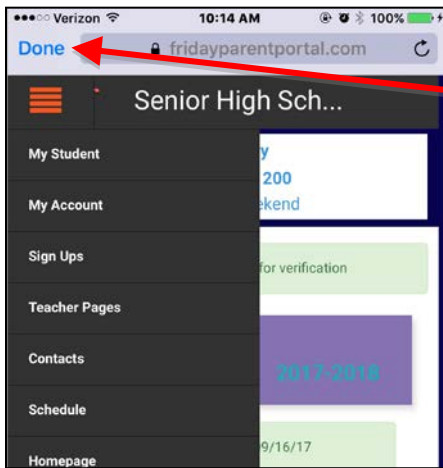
●●●○○ Verizon 10:14 AM 100%

Done fridayparentportal.com

Senior High Sch...

My Student

My Account

Sign Ups

Teacher Pages

Contacts

Schedule

Homepage

y

200

ekend

for verification

2017-2018

9/16/17